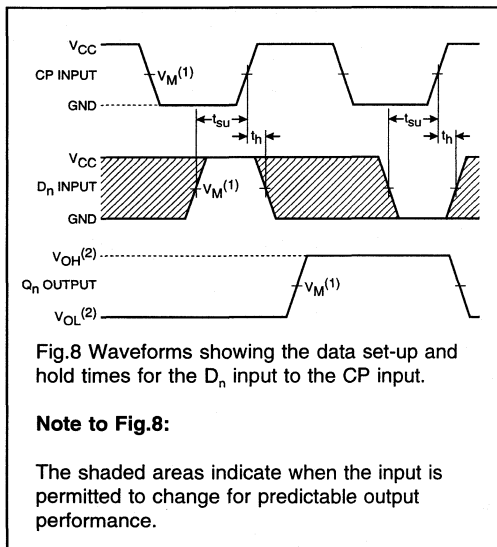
$V_{CC}$
CP INPUT
$V_M^{(1)}$
GND
$t_{su}$
$t_h$
$t_{su}$
$t_h$
$V_{CC}$
$D_n$ INPUT
$V_M^{(1)}$
GND
$V_{OH}^{(2)}$
$Q_n$ OUTPUT
$V_M^{(1)}$
$V_{OL}^{(2)}$

Fig.8 Waveforms showing the data set-up and hold times for the $D_n$ input to the CP input.

**Note to Fig.8:**

The shaded areas indicate when the input is permitted to change for predictable output performance.